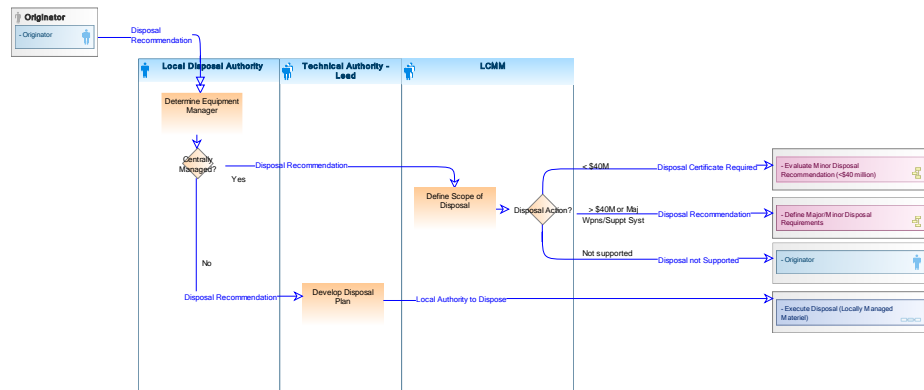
Originator

- Originator

Disposal Recommendation

Local Disposal Authority

Technical Authority - Lead

LCMM

Determine Equipment Manager

Centrally Managed?

Yes

Disposal Recommendation

No

Disposal Recommendation

Develop Disposal Plan

Local Authority to Dispose

Define Scope of Disposal

Disposal Action?

< $40M

Disposal Certificate Required

> $40M or Maj Wpns/Suppt Syst

Disposal Recommendation

Not supported

Disposal not Supported

- Evaluate Minor Disposal Recommendation (<$40 million)

- Define Major/Minor Disposal Requirements

- Originator

- Execute Disposal (Locally Managed Materiel)